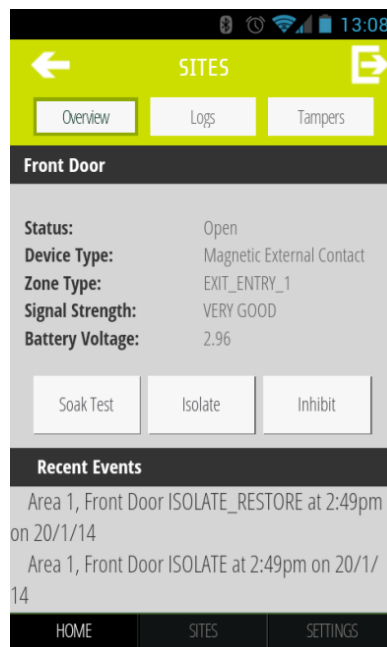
13:08

SITES

Overview
Logs
Tampers

Front Door

Status: Open
Device Type: Magnetic External Contact
Zone Type: EXIT_ENTRY_1
Signal Strength: VERY GOOD
Battery Voltage: 2.96

Soak Test
Isolate
Inhibit

Recent Events

Area 1, Front Door ISOLATE_RESTORE at 2:49pm on 20/1/14

Area 1, Front Door ISOLATE at 2:49pm on 20/1/14

HOME
SITES
SETTINGS